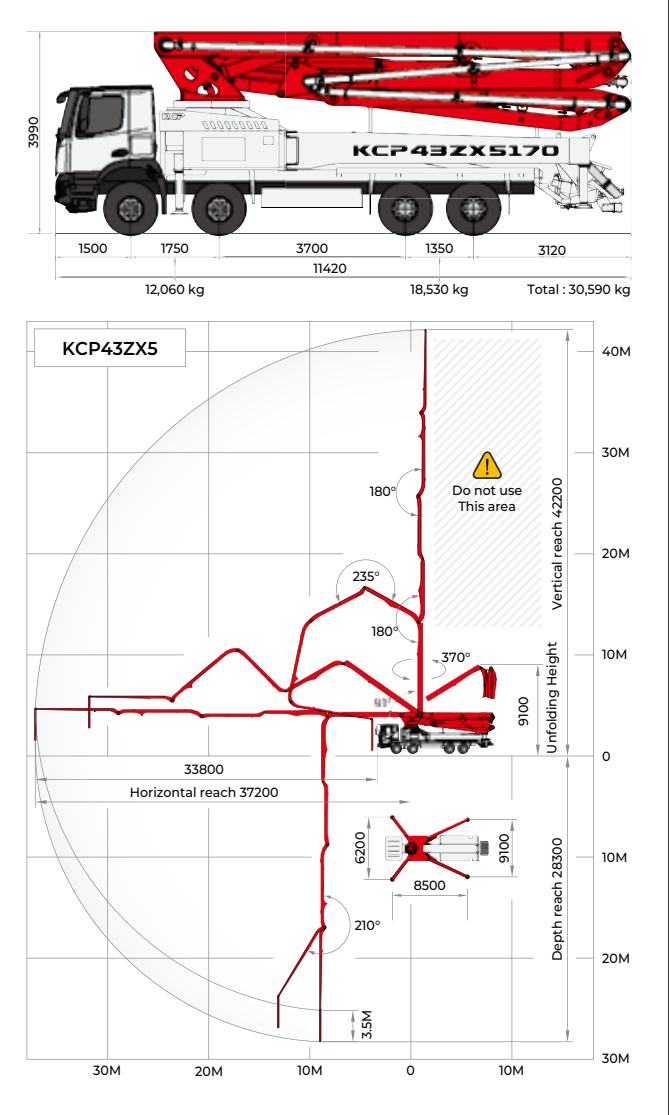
3990

KCP43ZX5170

1500 1750 3700 1350 3120

11420

12,060 kg 18,530 kg Total : 30,590 kg

KCP43ZX5

40M

30M

20M

10M

0

10M

20M

30M

180°

Do not use
This area

Vertical reach 42200

235°

180°

370°

91°

Unfolding Height

9100

33800

Horizontal reach 37200

6200

9100

8500

Depth reach 28300

210°

3.5M

30M 20M 10M 0 10M